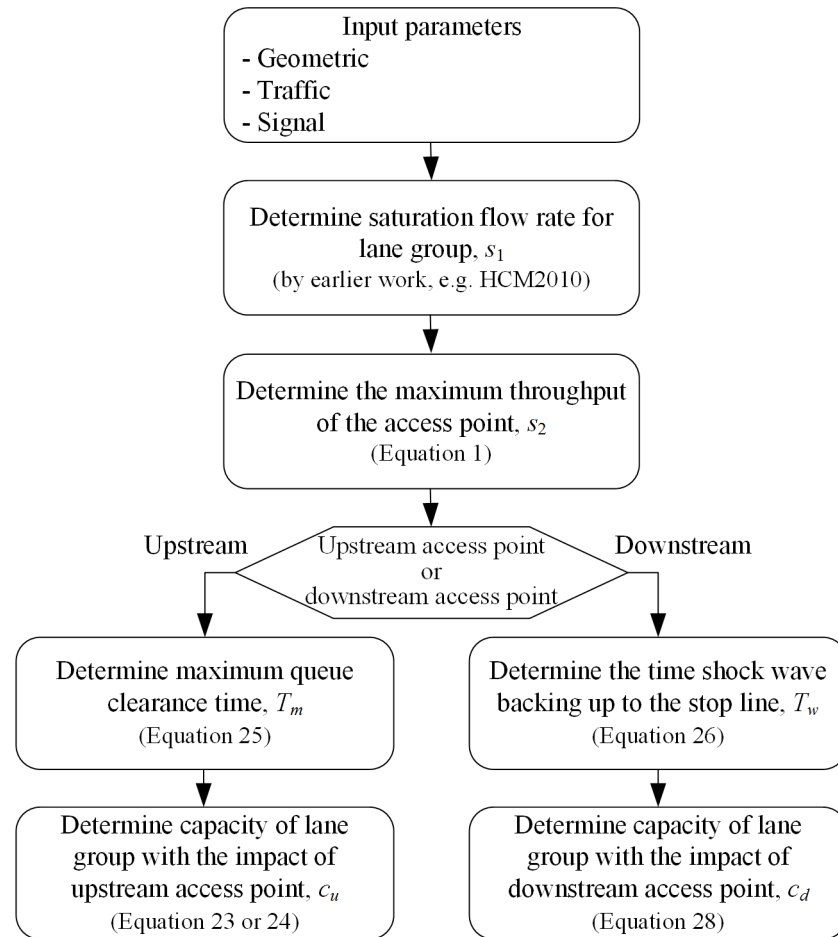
Input parameters
- Geometric
- Traffic
- Signal

Determine saturation flow rate for lane group, $s_1$
(by earlier work, e.g. HCM2010)

Determine the maximum throughput of the access point, $s_2$
(Equation 1)

Upstream

Upstream access point or downstream access point

Downstream

Determine maximum queue clearance time, $T_m$
(Equation 25)

Determine capacity of lane group with the impact of upstream access point, $c_u$
(Equation 23 or 24)

Determine the time shock wave backing up to the stop line, $T_w$
(Equation 26)

Determine capacity of lane group with the impact of downstream access point, $c_d$
(Equation 28)